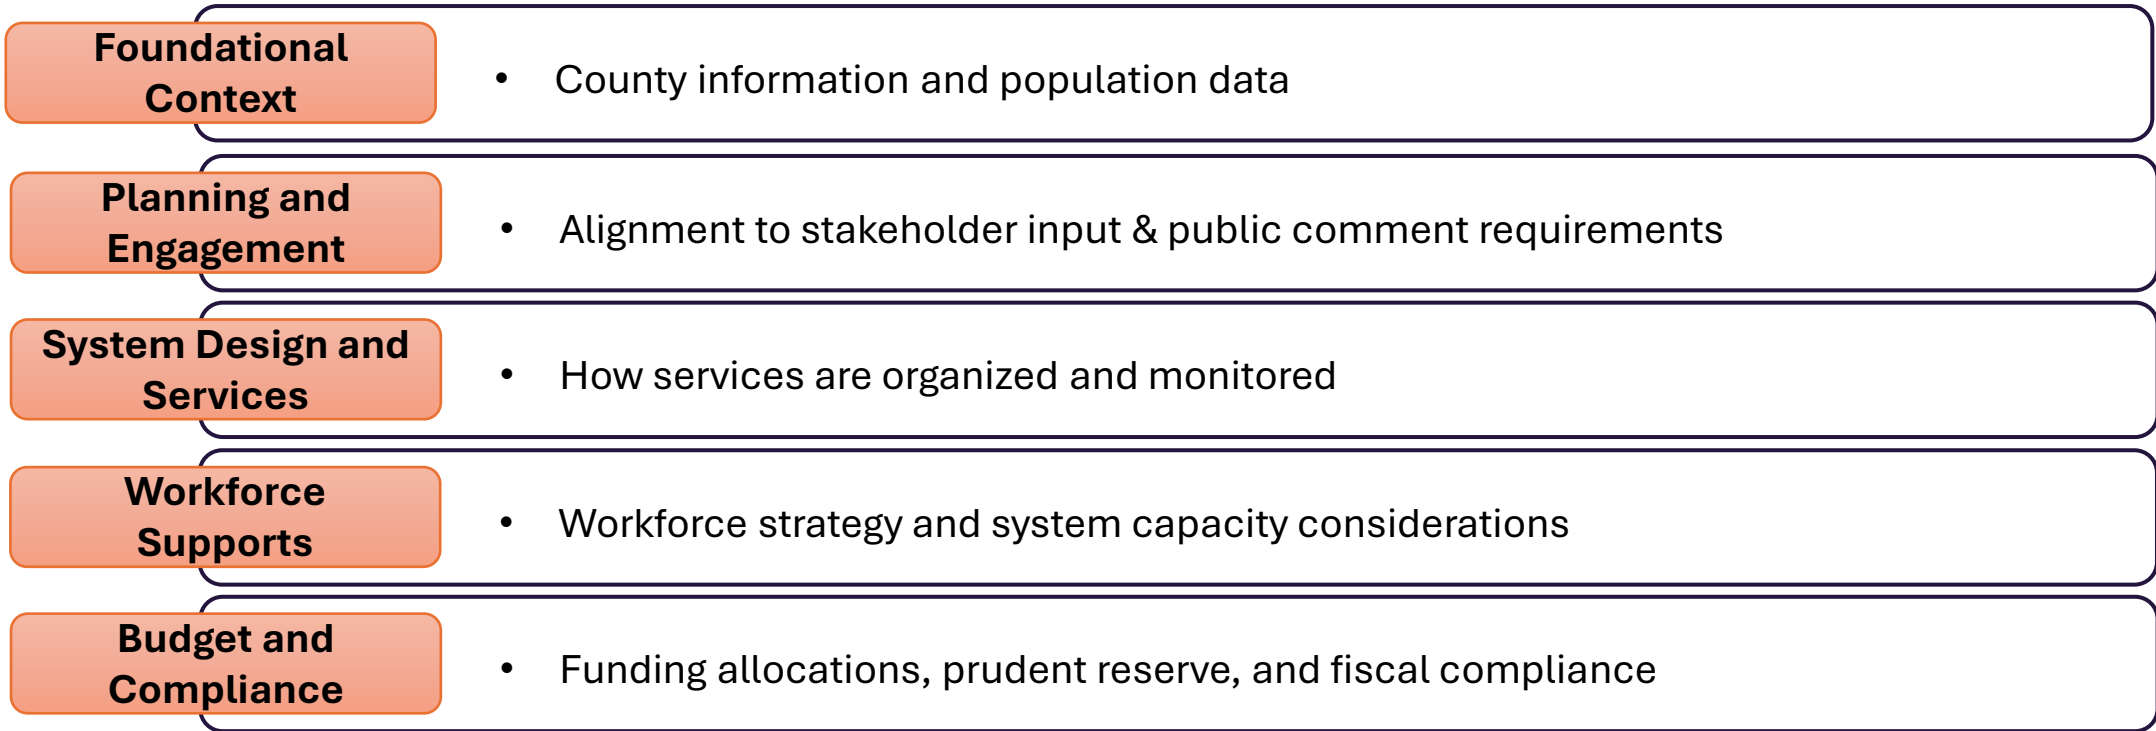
Foundational Context

• County information and population data

Planning and Engagement

• Alignment to stakeholder input & public comment requirements

System Design and Services

• How services are organized and monitored

Workforce Supports

• Workforce strategy and system capacity considerations

Budget and Compliance

• Funding allocations, prudent reserve, and fiscal compliance